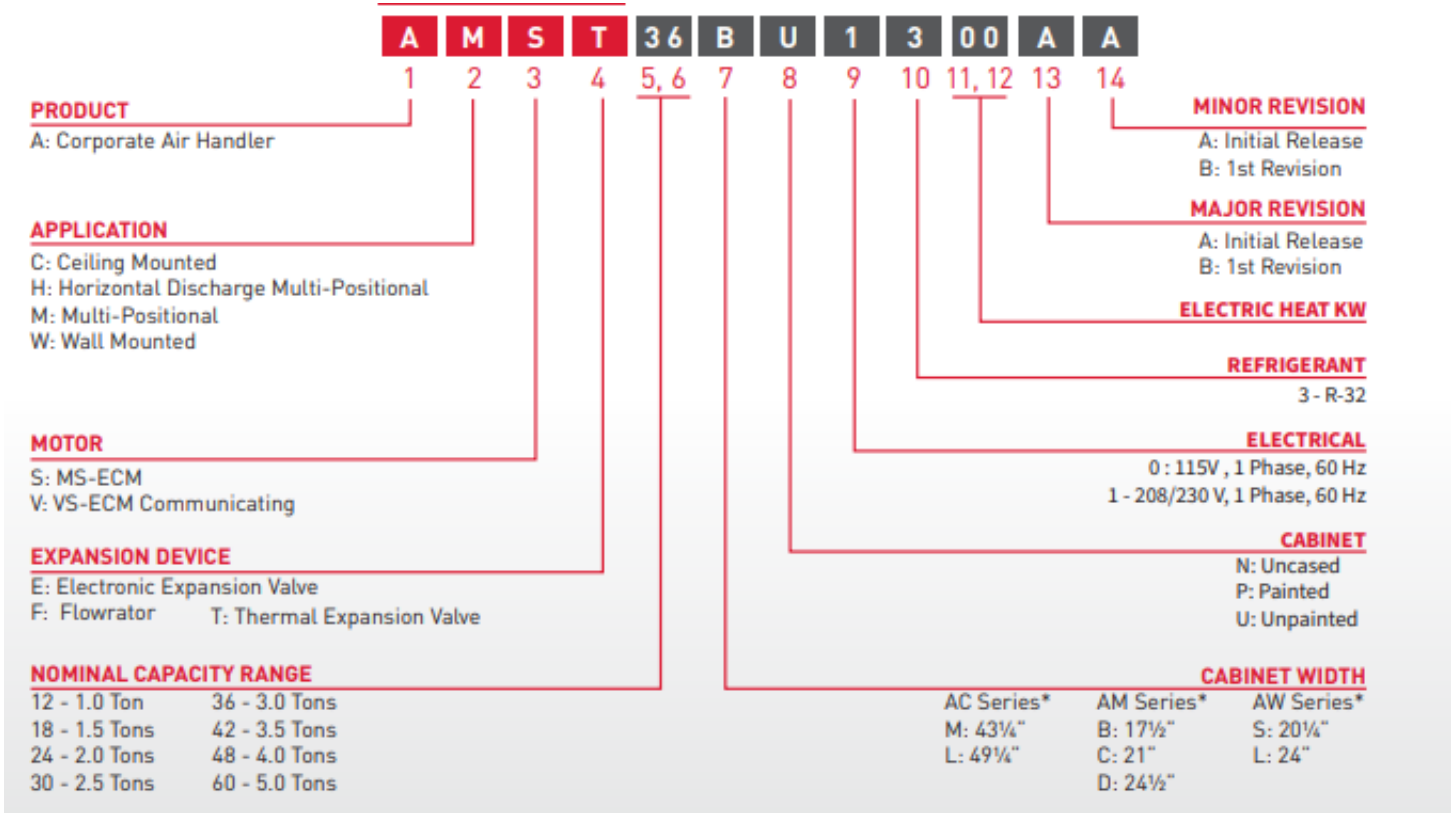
A M S T 36 B U 1 3 00 A A
1 2 3 4 5, 6 7 8 9 10 11, 12 13 14

PRODUCT
A: Corporate Air Handler

APPLICATION
C: Ceiling Mounted
H: Horizontal Discharge Multi-Positional
M: Multi-Positional
W: Wall Mounted

MOTOR
S: MS-ECM
V: VS-ECM Communicating

EXPANSION DEVICE
E: Electronic Expansion Valve
F: Flowrator T: Thermal Expansion Valve

NOMINAL CAPACITY RANGE
12 - 1.0 Ton
18 - 1.5 Tons
24 - 2.0 Tons
30 - 2.5 Tons
36 - 3.0 Tons
42 - 3.5 Tons
48 - 4.0 Tons
60 - 5.0 Tons

MINOR REVISION
A: Initial Release
B: 1st Revision

MAJOR REVISION
A: Initial Release
B: 1st Revision

ELECTRIC HEAT KW

REFRIGERANT
3 - R-32

ELECTRICAL
0 : 115V , 1 Phase, 60 Hz
1 - 208/230 V, 1 Phase, 60 Hz

CABINET
N: Uncased
P: Painted
U: Unpainted

CABINET WIDTH
AC Series*
M: 43¼"
L: 49¼"
AM Series*
B: 17½"
C: 21"
D: 24½"
AW Series*
S: 20¼"
L: 24"